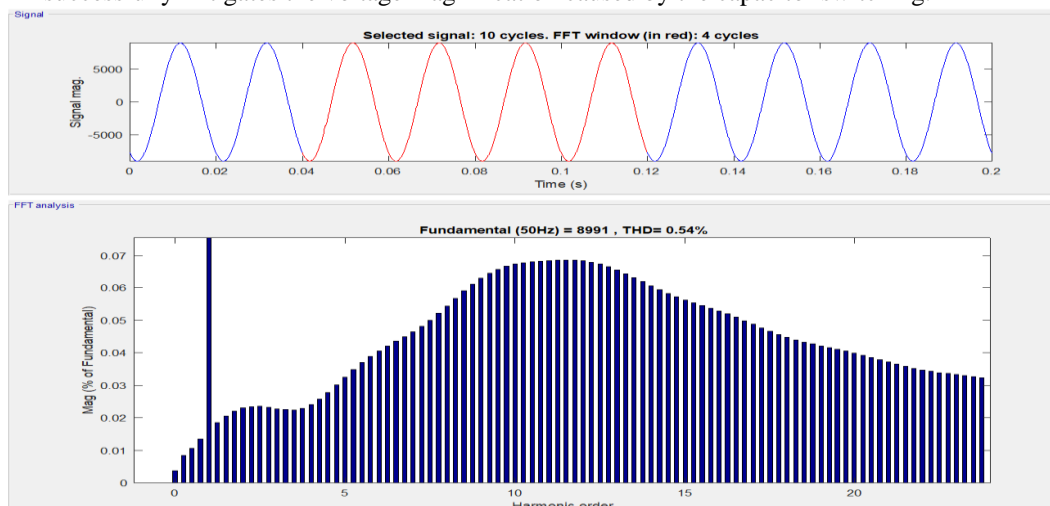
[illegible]

Signal

Selected signal: 10 cycles. FFT window (in red): 4 cycles

Signal mag.

5000
0
-5000

0 0.02 0.04 0.06 0.08 0.1 0.12 0.14 0.16 0.18 0.2

Time (s)

FFT analysis

Fundamental (50Hz) = 8991 , THD= 0.54%

Mag (% of Fundamental)

0.07
0.06
0.05
0.04
0.03
0.02
0.01
0

0 5 10 15 20

Harmonic order